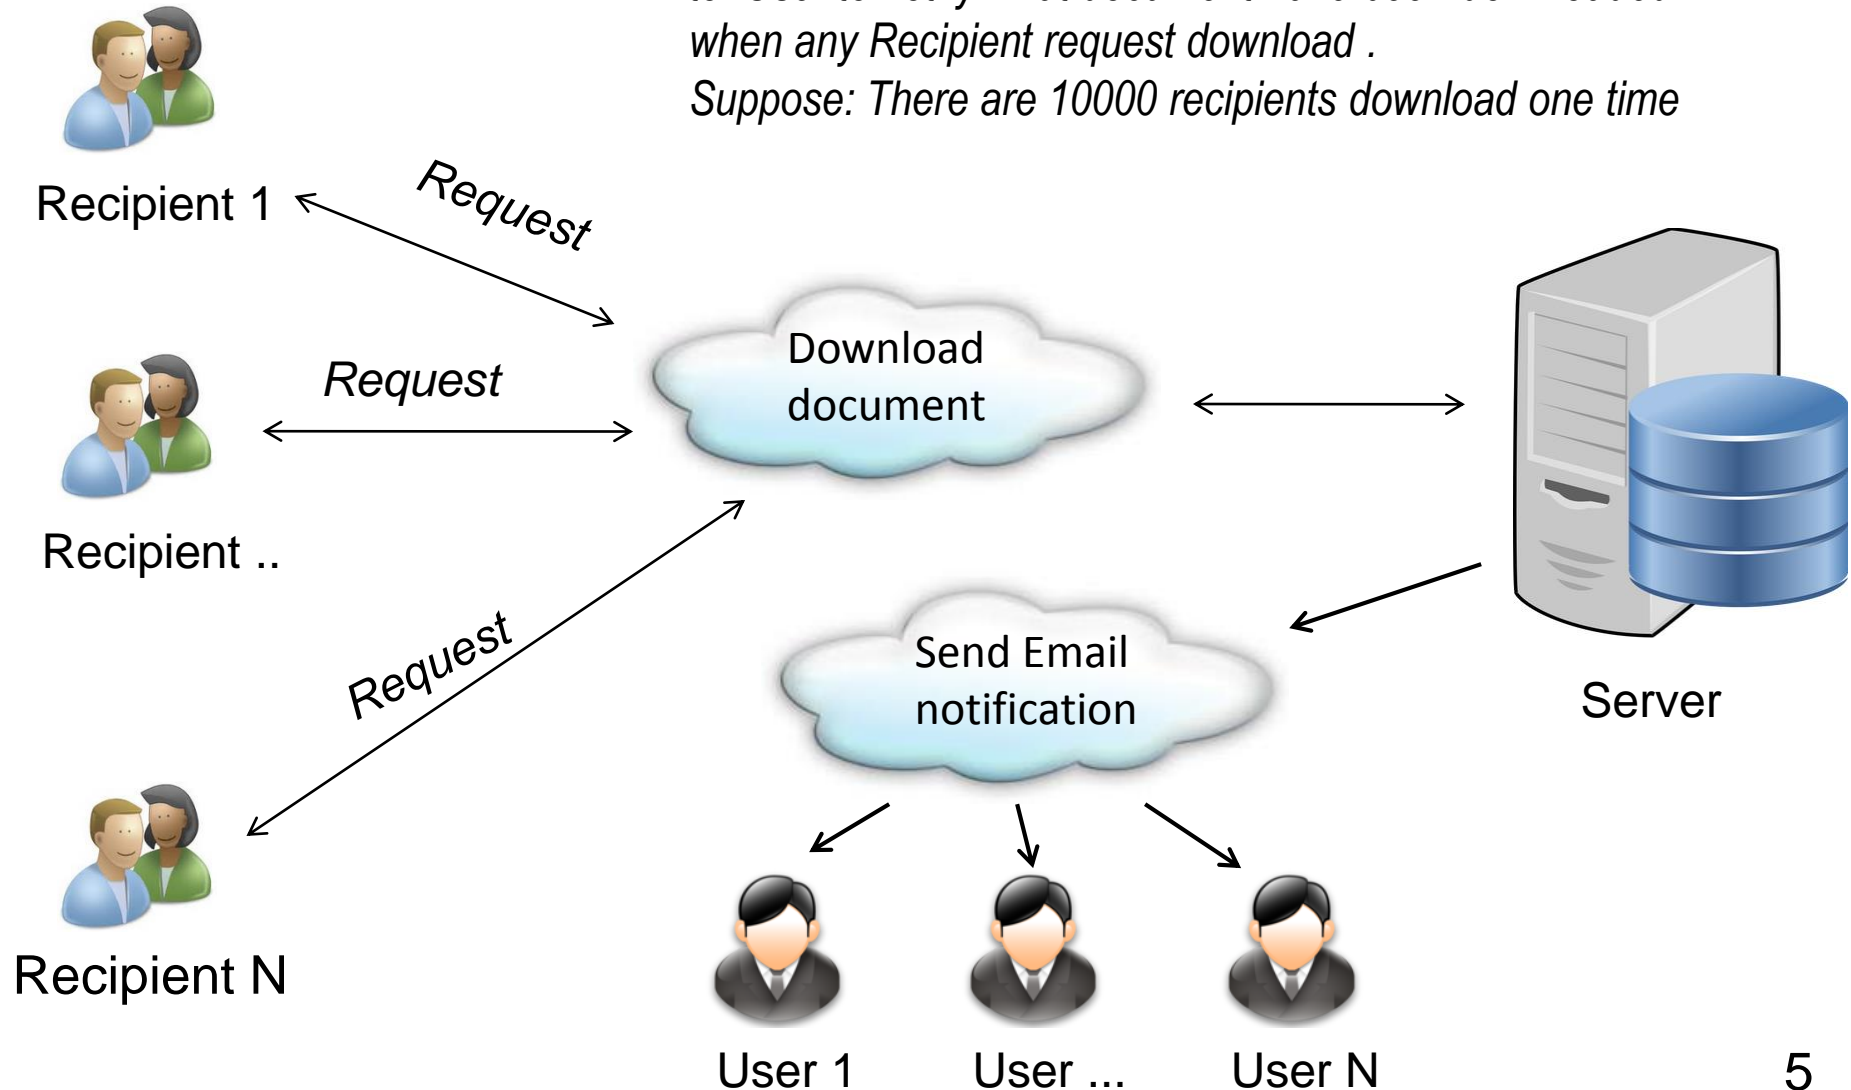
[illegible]
when any Recipient request download .
Suppose: There are 10000 recipients download one time

Recipient 1

Request

Request

Download document

Recipient ..

Request

Send Email notification

Server

Recipient N

User 1

User ...

User N

5